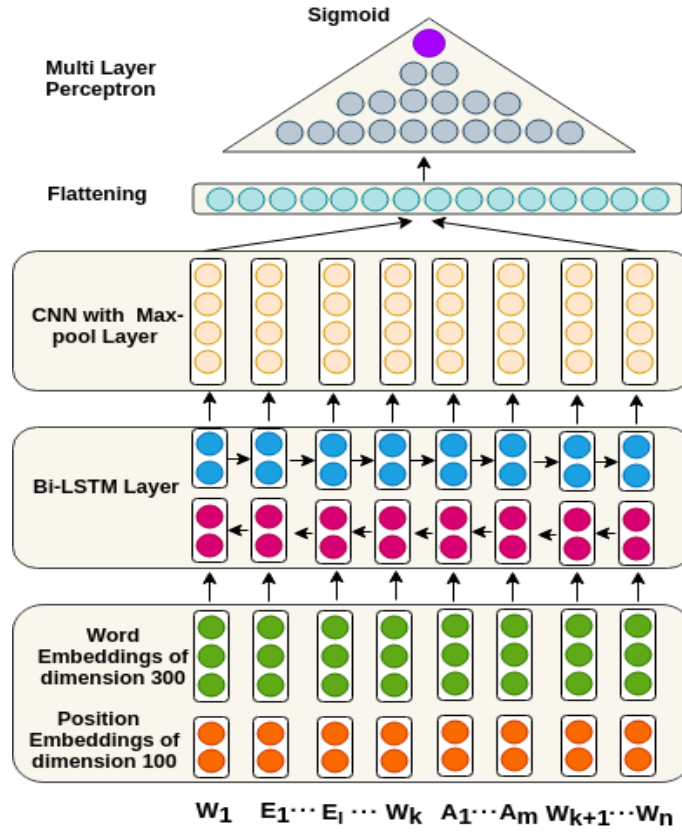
Sigmoid

Multi Layer Perceptron

Flattening

CNN with Max-pool Layer

Bi-LSTM Layer

Word Embeddings of dimension 300

Position Embeddings of dimension 100

$W_1$ $E_1 \cdots E_l \cdots W_k$ $A_1 \cdots A_m$ $W_{k+1} \cdots W_n$